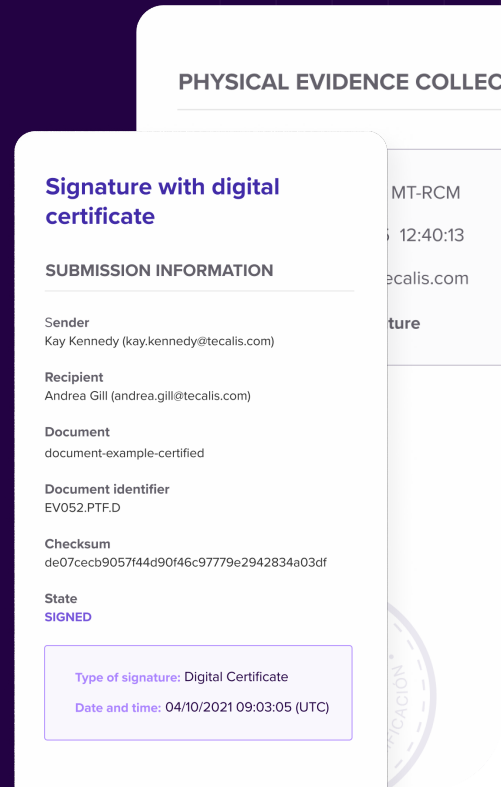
PHYSICAL EVIDENCE COLLEC

MT-RCM

5 12:40:13

ecalis.com

ture

Signature with digital certificate

SUBMISSION INFORMATION

Sender
Kay Kennedy (kay.kennedy@tecalis.com)

Recipient
Andrea Gill (andrea.gill@tecalis.com)

Document
document-example-certified

Document identifier
EV052.PTF.D

Checksum
de07cecb9057f44d90f46c97779e2942834a03df

State
SIGNED

Type of signature: Digital Certificate

Date and time: 04/10/2021 09:03:05 (UTC)

FICACIÓN